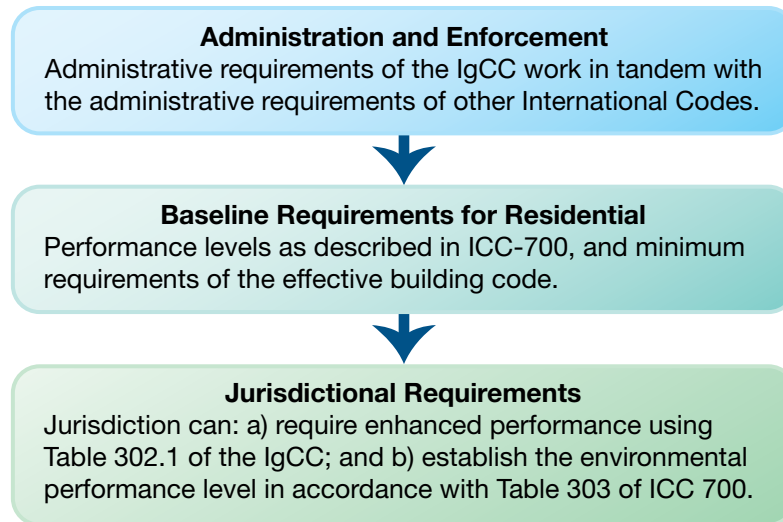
Administration and Enforcement
Administrative requirements of the IgCC work in tandem with the administrative requirements of other International Codes.

Baseline Requirements for Residential
Performance levels as described in ICC-700, and minimum requirements of the effective building code.

Jurisdictional Requirements
Jurisdiction can: a) require enhanced performance using Table 302.1 of the IgCC; and b) establish the environmental performance level in accordance with Table 303 of ICC 700.